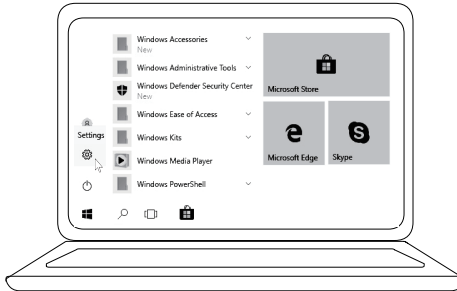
Windows Accessories
New

Windows Administrative Tools

Windows Defender Security Center
New

Windows Ease of Access

Windows Kits

Windows Media Player

Windows PowerShell

Settings

Microsoft Store

Microsoft Edge

Skype